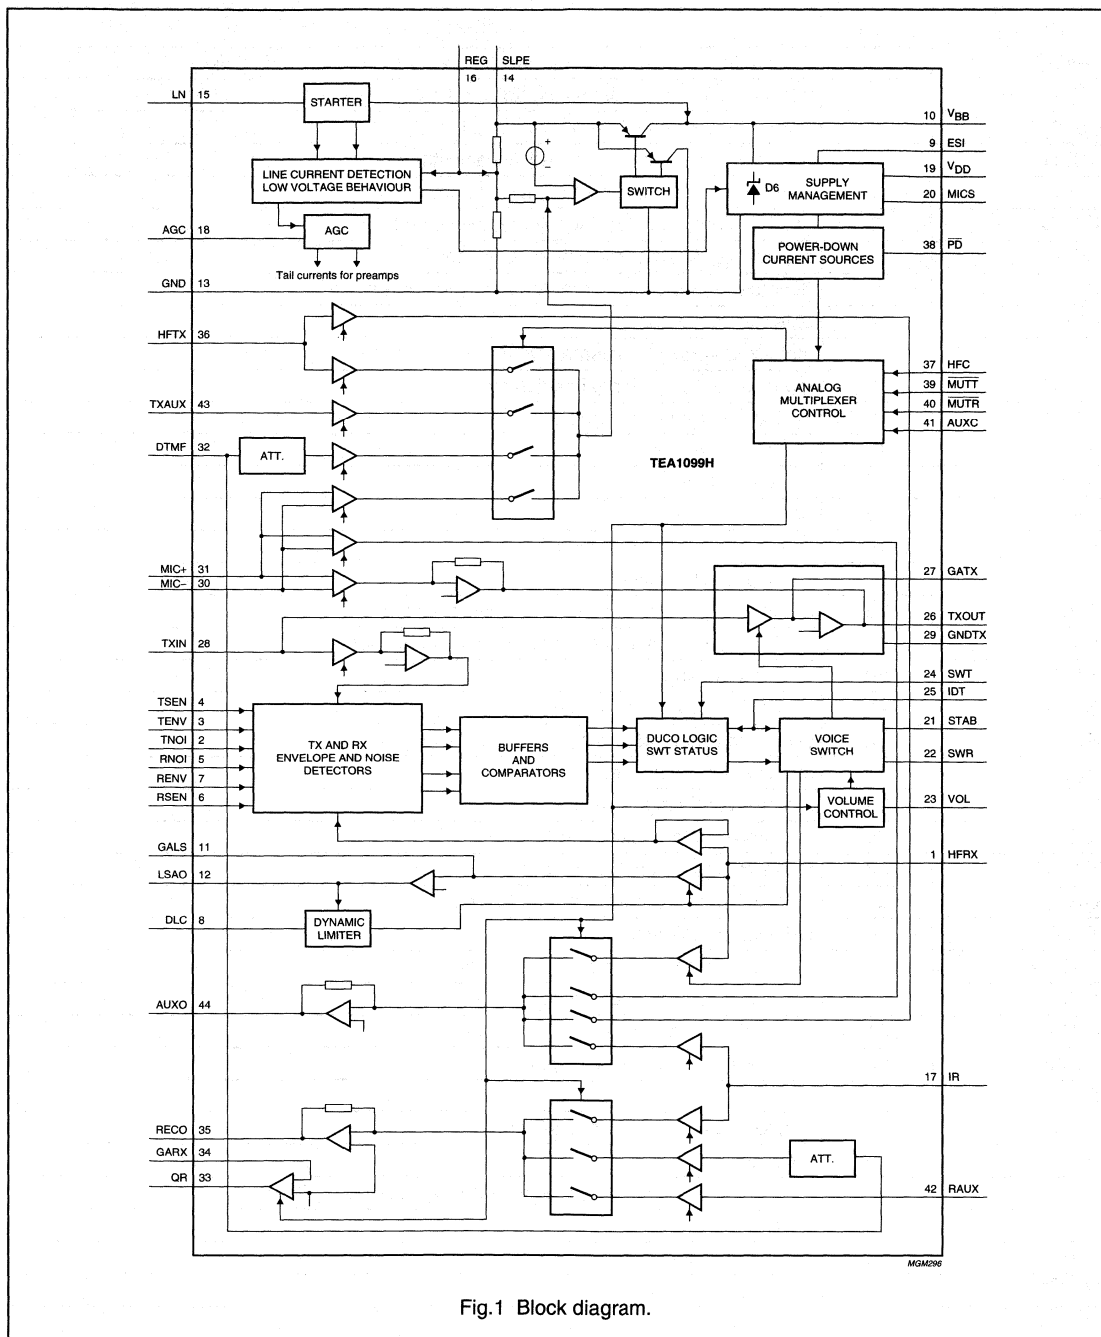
REG SLPE
16 14

LN 15
STARTER
10 $V_{BB}$
9 ESI
LINE CURRENT DETECTION LOW VOLTAGE BEHAVIOUR
SWITCH
D6 SUPPLY MANAGEMENT
19 $V_{DD}$
20 MICS
AGC 18
AGC
Tail currents for preamps
POWER-DOWN CURRENT SOURCES
38 $\overline{PD}$
GND 13
HFTX 36
37 HFC
ANALOG MULTIPLEXER CONTROL
39 $\overline{MUTT}$
TXAUX 43
40 $\overline{MUTR}$
41 AUXC
DTMF 32
ATT.
TEA1099H
MIC+ 31
MIC– 30
27 GATX
26 TXOUT
TXIN 28
29 GNDTX
24 SWT
25 IDT
TSEN 4
TENV 3
TNOI 2
RNOI 5
RENV 7
RSEN 6
TX AND RX ENVELOPE AND NOISE DETECTORS
BUFFERS AND COMPARATORS
DUCO LOGIC SWT STATUS
VOICE SWITCH
21 STAB
22 SWR
VOLUME CONTROL
23 VOL
GALS 11
1 HFRX
LSAO 12
DLC 8
DYNAMIC LIMITER
AUXO 44
17 IR
RECO 35
GARX 34
ATT.
QR 33
42 RAUX
MGM296

Fig.1 Block diagram.